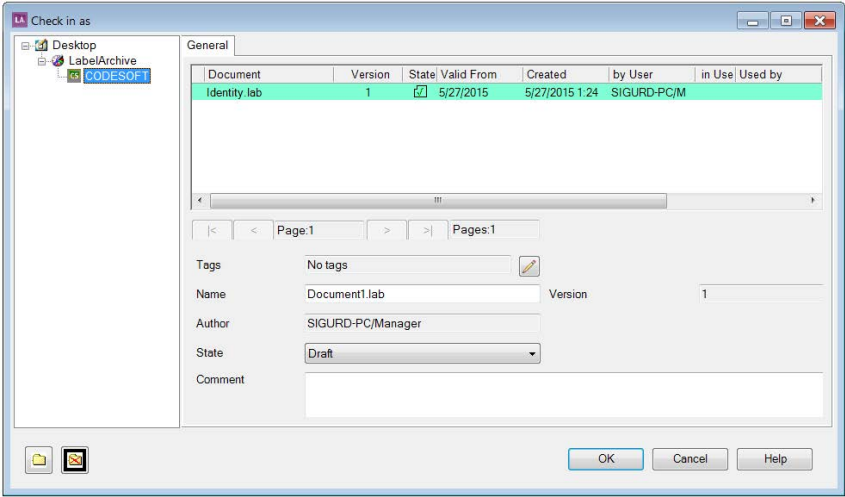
LA Check in as

Desktop
LabelArchive
CODESOFT

General

| Document | Version | State | Valid From | Created | by User | in Use | Used by |
|---|---|---|---|---|---|---|---|
| Identity.lab | 1 | | 5/27/2015 | 5/27/2015 1:24 | SIGURD-PC/M | | |

|< < Page:1 > >| Pages:1

Tags No tags

Name Document1.lab Version 1

Author SIGURD-PC/Manager

State Draft

Comment

OK Cancel Help